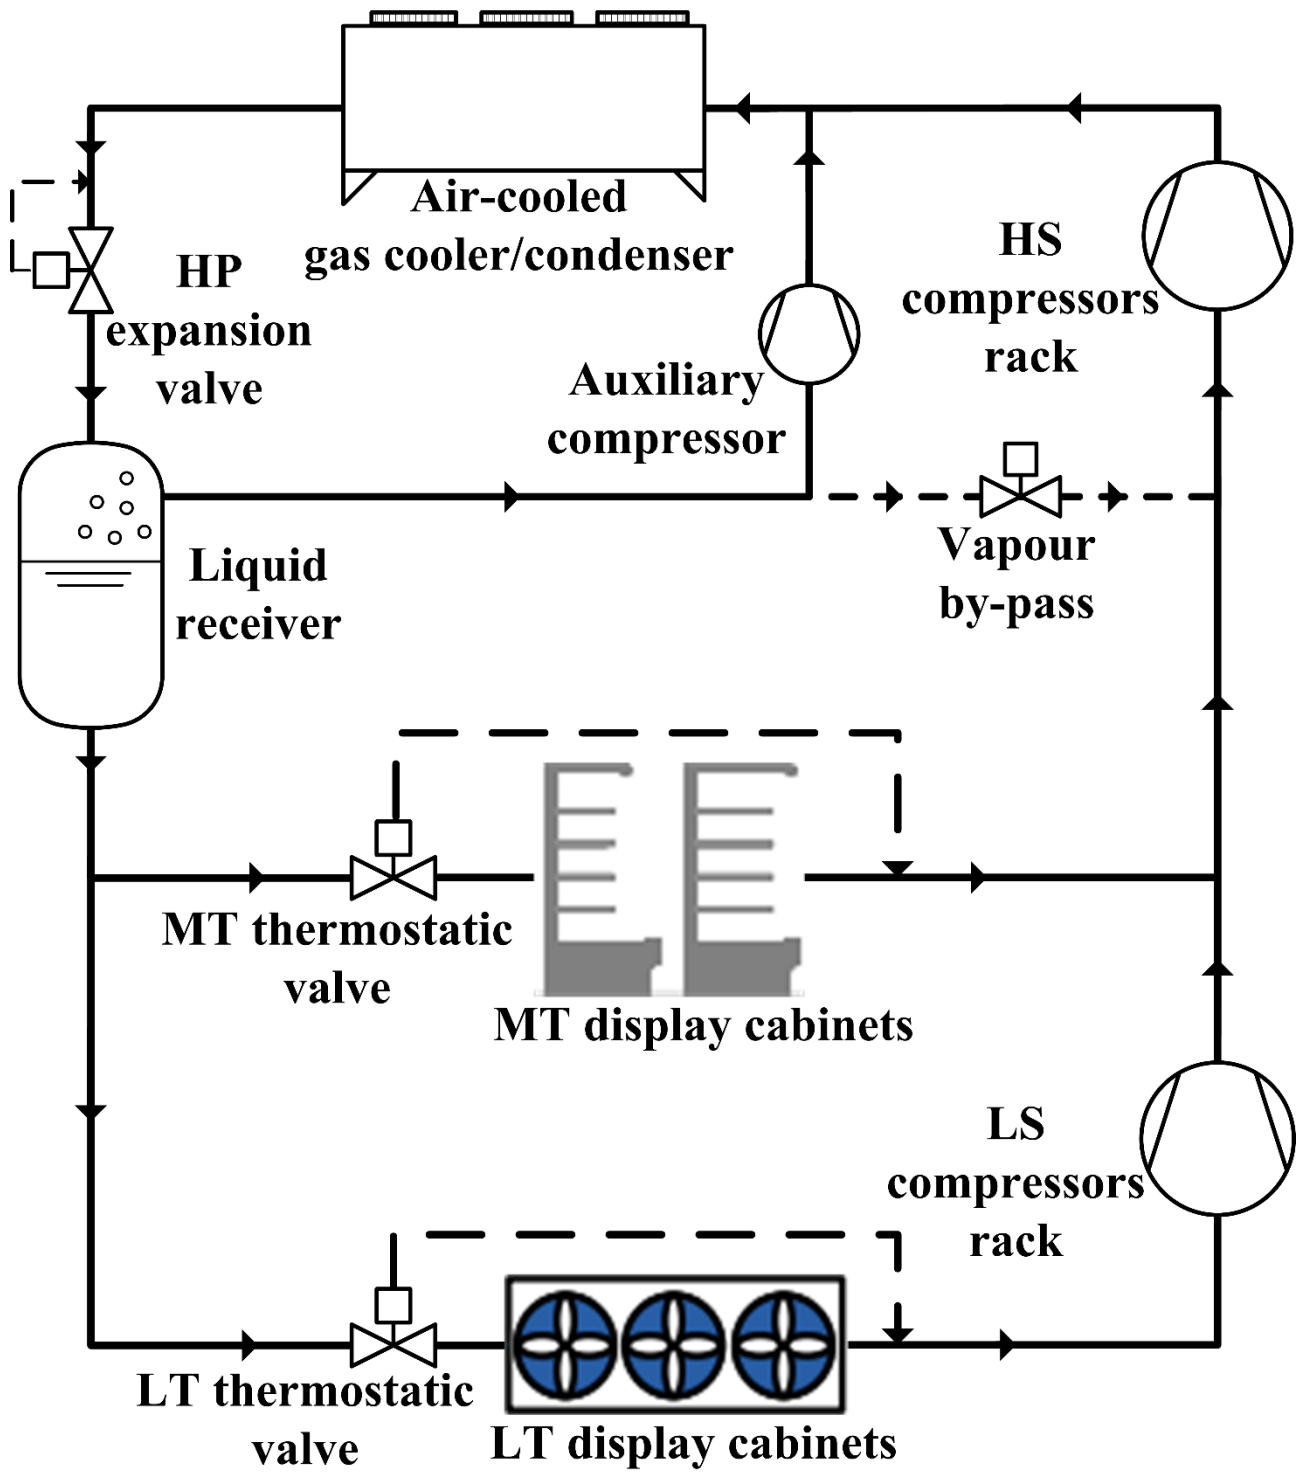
Air-cooled
gas cooler/condenser

HP
expansion
valve

HS
compressors
rack

Auxiliary
compressor

Liquid
receiver

Vapour
by-pass

MT thermostatic
valve

MT display cabinets

LS
compressors
rack

LT thermostatic
valve

LT display cabinets